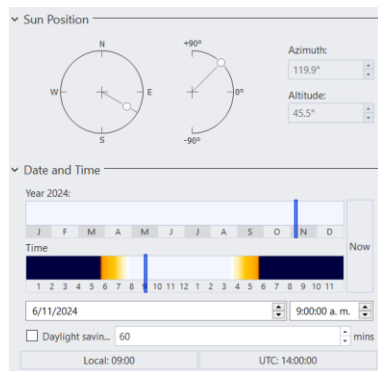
Sun Position

N
W
E
S

+90°
0°
-90°

Azimuth:
119.9°

Altitude:
45.5°

Date and Time

Year 2024:

| J | F | M | A | M | J | J | A | S | O | N | D |
|---|---|---|---|---|---|---|---|---|---|---|---|

Now

Time

1 2 3 4 5 6 7 8 9 10 11 12 1 2 3 4 5 6 7 8 9 10 11

6/11/2024
9:00:00 a. m.

Daylight savin... 60 mins

Local: 09:00
UTC: 14:00:00